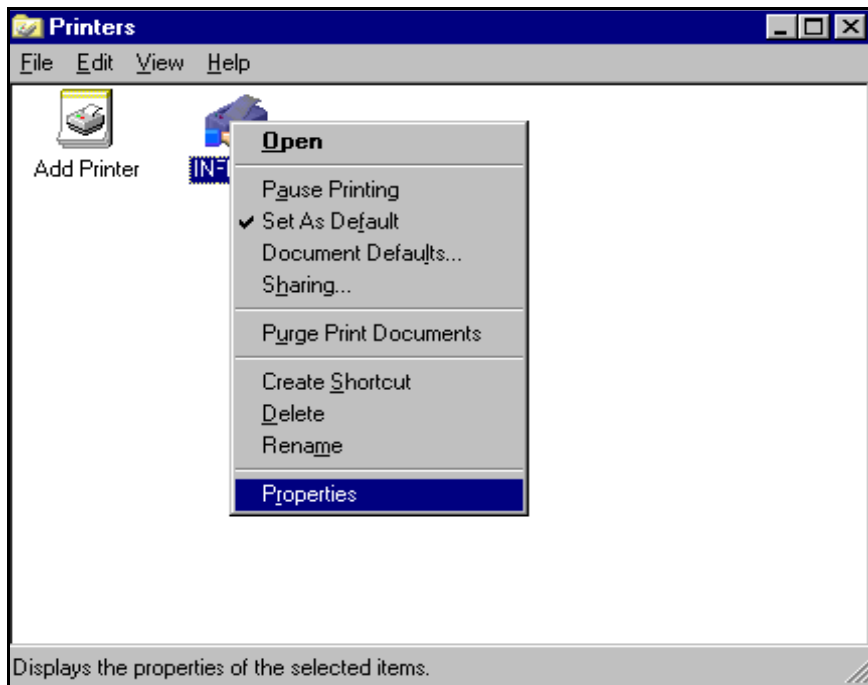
Printers

File Edit View Help

Add Printer

INF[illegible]

Open

Pause Printing

✔ Set As Default

Document Defaults...

Sharing...

Purge Print Documents

Create Shortcut

Delete

Rename

Properties

Displays the properties of the selected items.